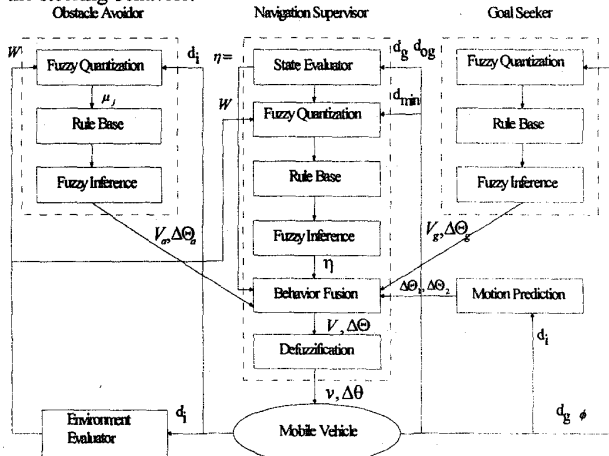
Obstacle Avoidor

Navigation Supervisor

Goal Seeker

$W$

Fuzzy Quantization

$\mu_j$

Rule Base

Fuzzy Inference

$d_i$

$\eta=$

State Evaluator

$d_g$ $d_{og}$

$d_{min}$

$W$

Fuzzy Quantization

Rule Base

Fuzzy Inference

$\eta$

$V_o, \Delta\Theta_o$

Behavior Fusion

$V, \Delta\Theta$

Defuzzification

$v, \Delta\theta$

Fuzzy Quantization

Rule Base

Fuzzy Inference

$V_g, \Delta\Theta_g$

$\Delta\Theta_1, \Delta\Theta_2$

Motion Prediction

$d_i$

Environment Evaluator

$d_i$

Mobile Vehicle

$d_g$ $\phi$